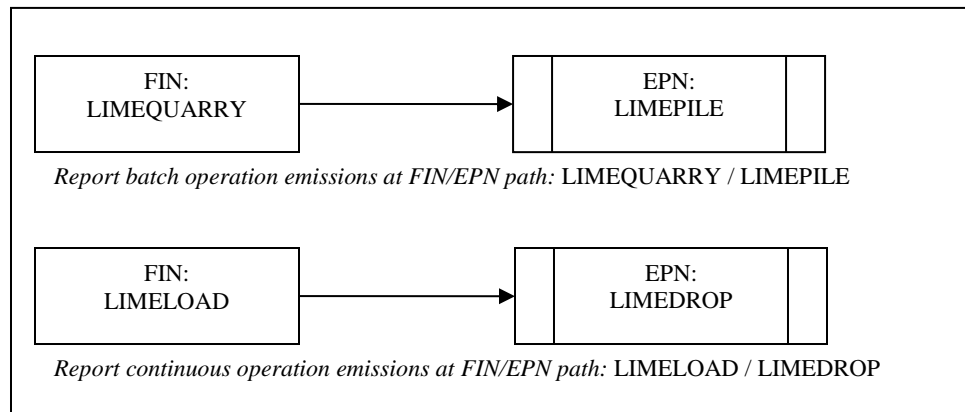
FIN:
LIMEQUARRY

EPN:
LIMEPILE

*Report batch operation emissions at FIN/EPN path:* LIMEQUARRY / LIMEPILE

FIN:
LIMELOAD

EPN:
LIMEDROP

*Report continuous operation emissions at FIN/EPN path:* LIMELOAD / LIMEDROP